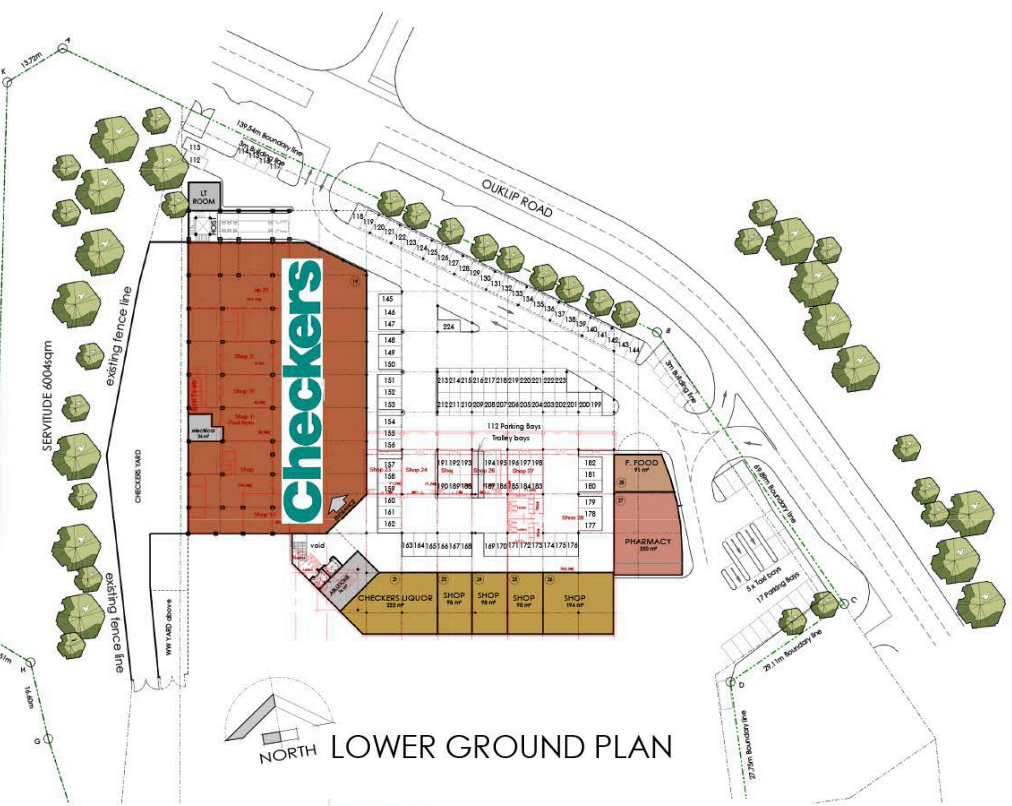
13.72m

139.54m Boundary line

3m Building line

113
112

LT ROOM

OUKLIP ROAD

118 119 120 121 122 123 124 125 126 127 128 129 130 131 132 133 134 135 136 137 138 139 140 141 142 143 144

Checkers

145
146
147
148
149
150
151
152
153
154
155
156
157
158
159
160
161
162

224

213 214 215 216 217 218 219 220 221 222 223
212 211 210 209 208 207 206 205 204 203 202 201 200 199

112 Parking Bays
Trolley bays

191 192 193 194 195 196 197 198
190 189 188 187 186 185 184 183

182
181
180
179
178
177

163 164 165 166 167 168 169 170 171 172 173 174 175 176

F. FOOD
91 m²

PHARMACY
250 m²

CHECKERS LIQUOR
222 m²

SHOP
98 m²

SHOP
98 m²

SHOP
98 m²

SHOP
196 m²

void

SERVITUDE 6004sqm

existing fence line

CHECKERS YARD

existing fence line

WW YARD above

3m Building line

59.88m Boundary line

5 x Taxi bays

17 Parking Bays

29.1m Boundary line

27.75m Boundary line

16.40m

NORTH

LOWER GROUND PLAN